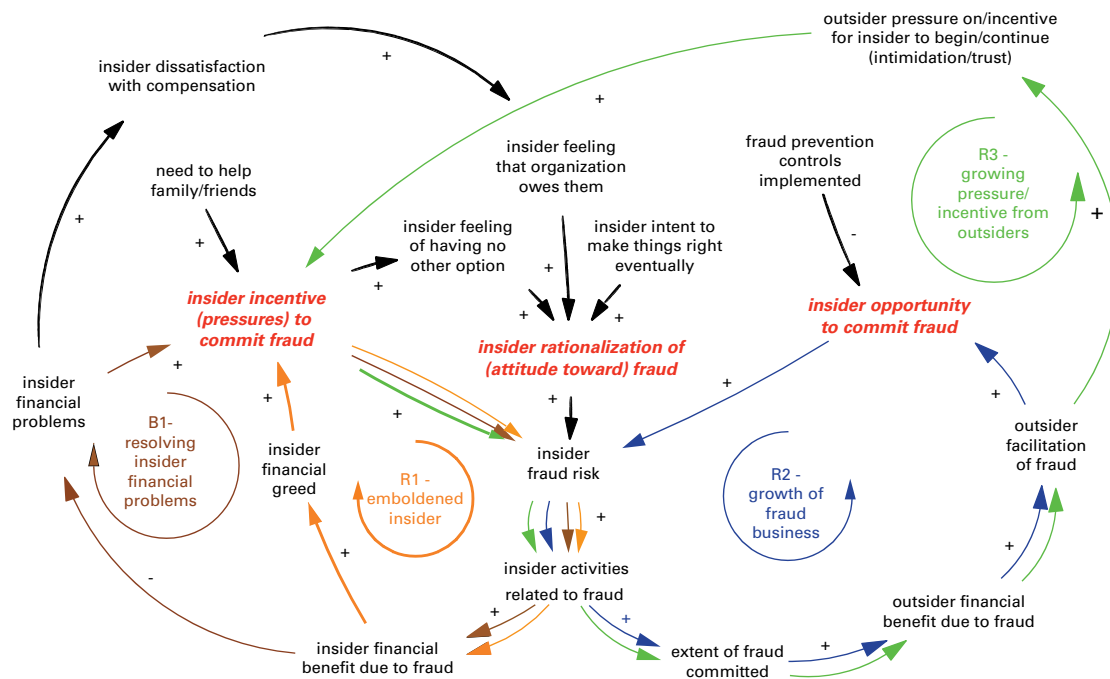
outsider pressure on/incentive for insider to begin/continue (intimidation/trust)

insider dissatisfaction with compensation

+

+

insider feeling that organization owes them

fraud prevention controls implemented

R3 - growing pressure/ incentive from outsiders

need to help family/friends

+

insider feeling of having no other option

insider intent to make things right eventually

-

+

+

+

+

+

+

+

insider incentive (pressures) to commit fraud

insider rationalization of (attitude toward) fraud

insider opportunity to commit fraud

+

insider financial problems

+

+

+

+

+

B1- resolving insider financial problems

insider financial greed

insider fraud risk

R1 - emboldened insider

R2 - growth of fraud business

outsider facilitation of fraud

+

insider activities related to fraud

+

-

+

+

+

outsider financial benefit due to fraud

insider financial benefit due to fraud

extent of fraud committed

+